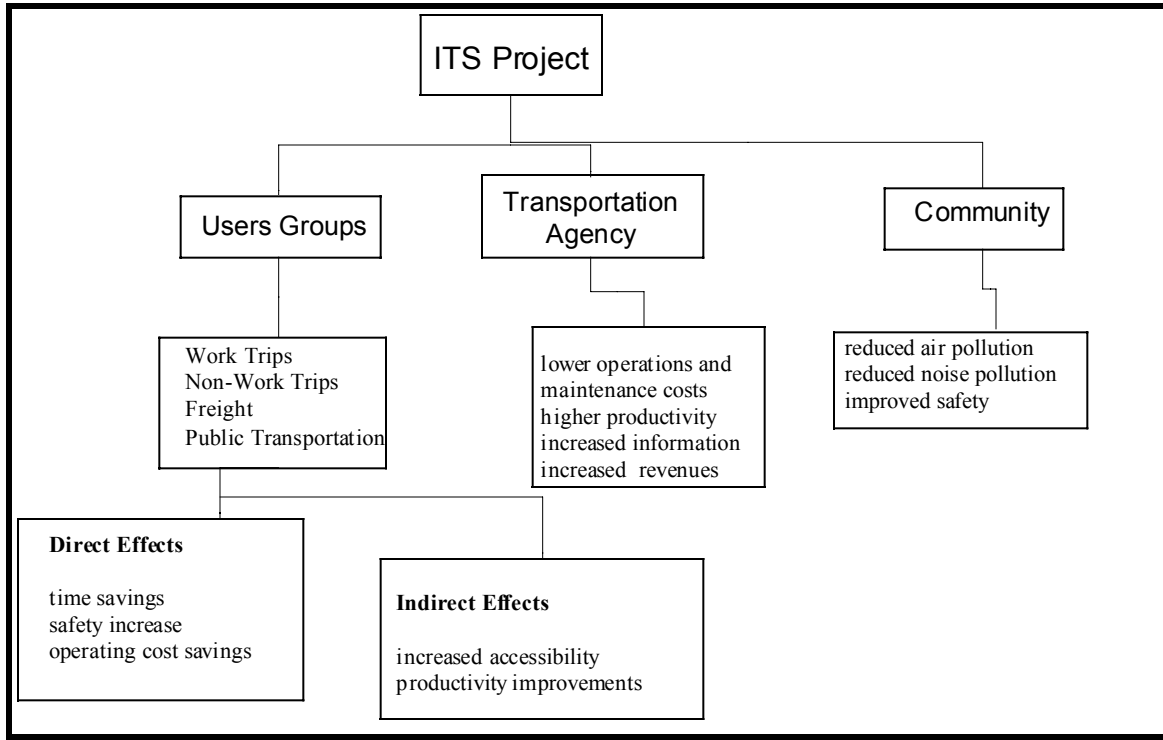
ITS Project

Users Groups

Transportation Agency

Community

Work Trips
Non-Work Trips
Freight
Public Transportation

lower operations and maintenance costs
higher productivity
increased information
increased revenues

reduced air pollution
reduced noise pollution
improved safety

**Direct Effects**

time savings
safety increase
operating cost savings

**Indirect Effects**

increased accessibility
productivity improvements